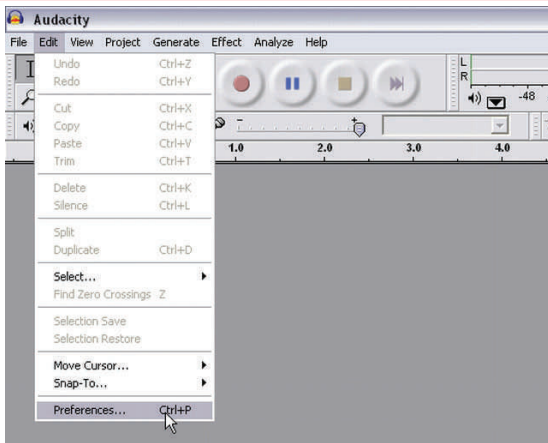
Audacity

File Edit View Project Generate Effect Analyze Help

Undo Ctrl+Z
Redo Ctrl+Y

Cut Ctrl+X
Copy Ctrl+C
Paste Ctrl+V
Trim Ctrl+T

Delete Ctrl+K
Silence Ctrl+L

Split
Duplicate Ctrl+D

Select...
Find Zero Crossings Z

Selection Save
Selection Restore

Move Cursor...
Snap-To...

Preferences... Ctrl+P

L
R
-48

1.0 2.0 3.0 4.0